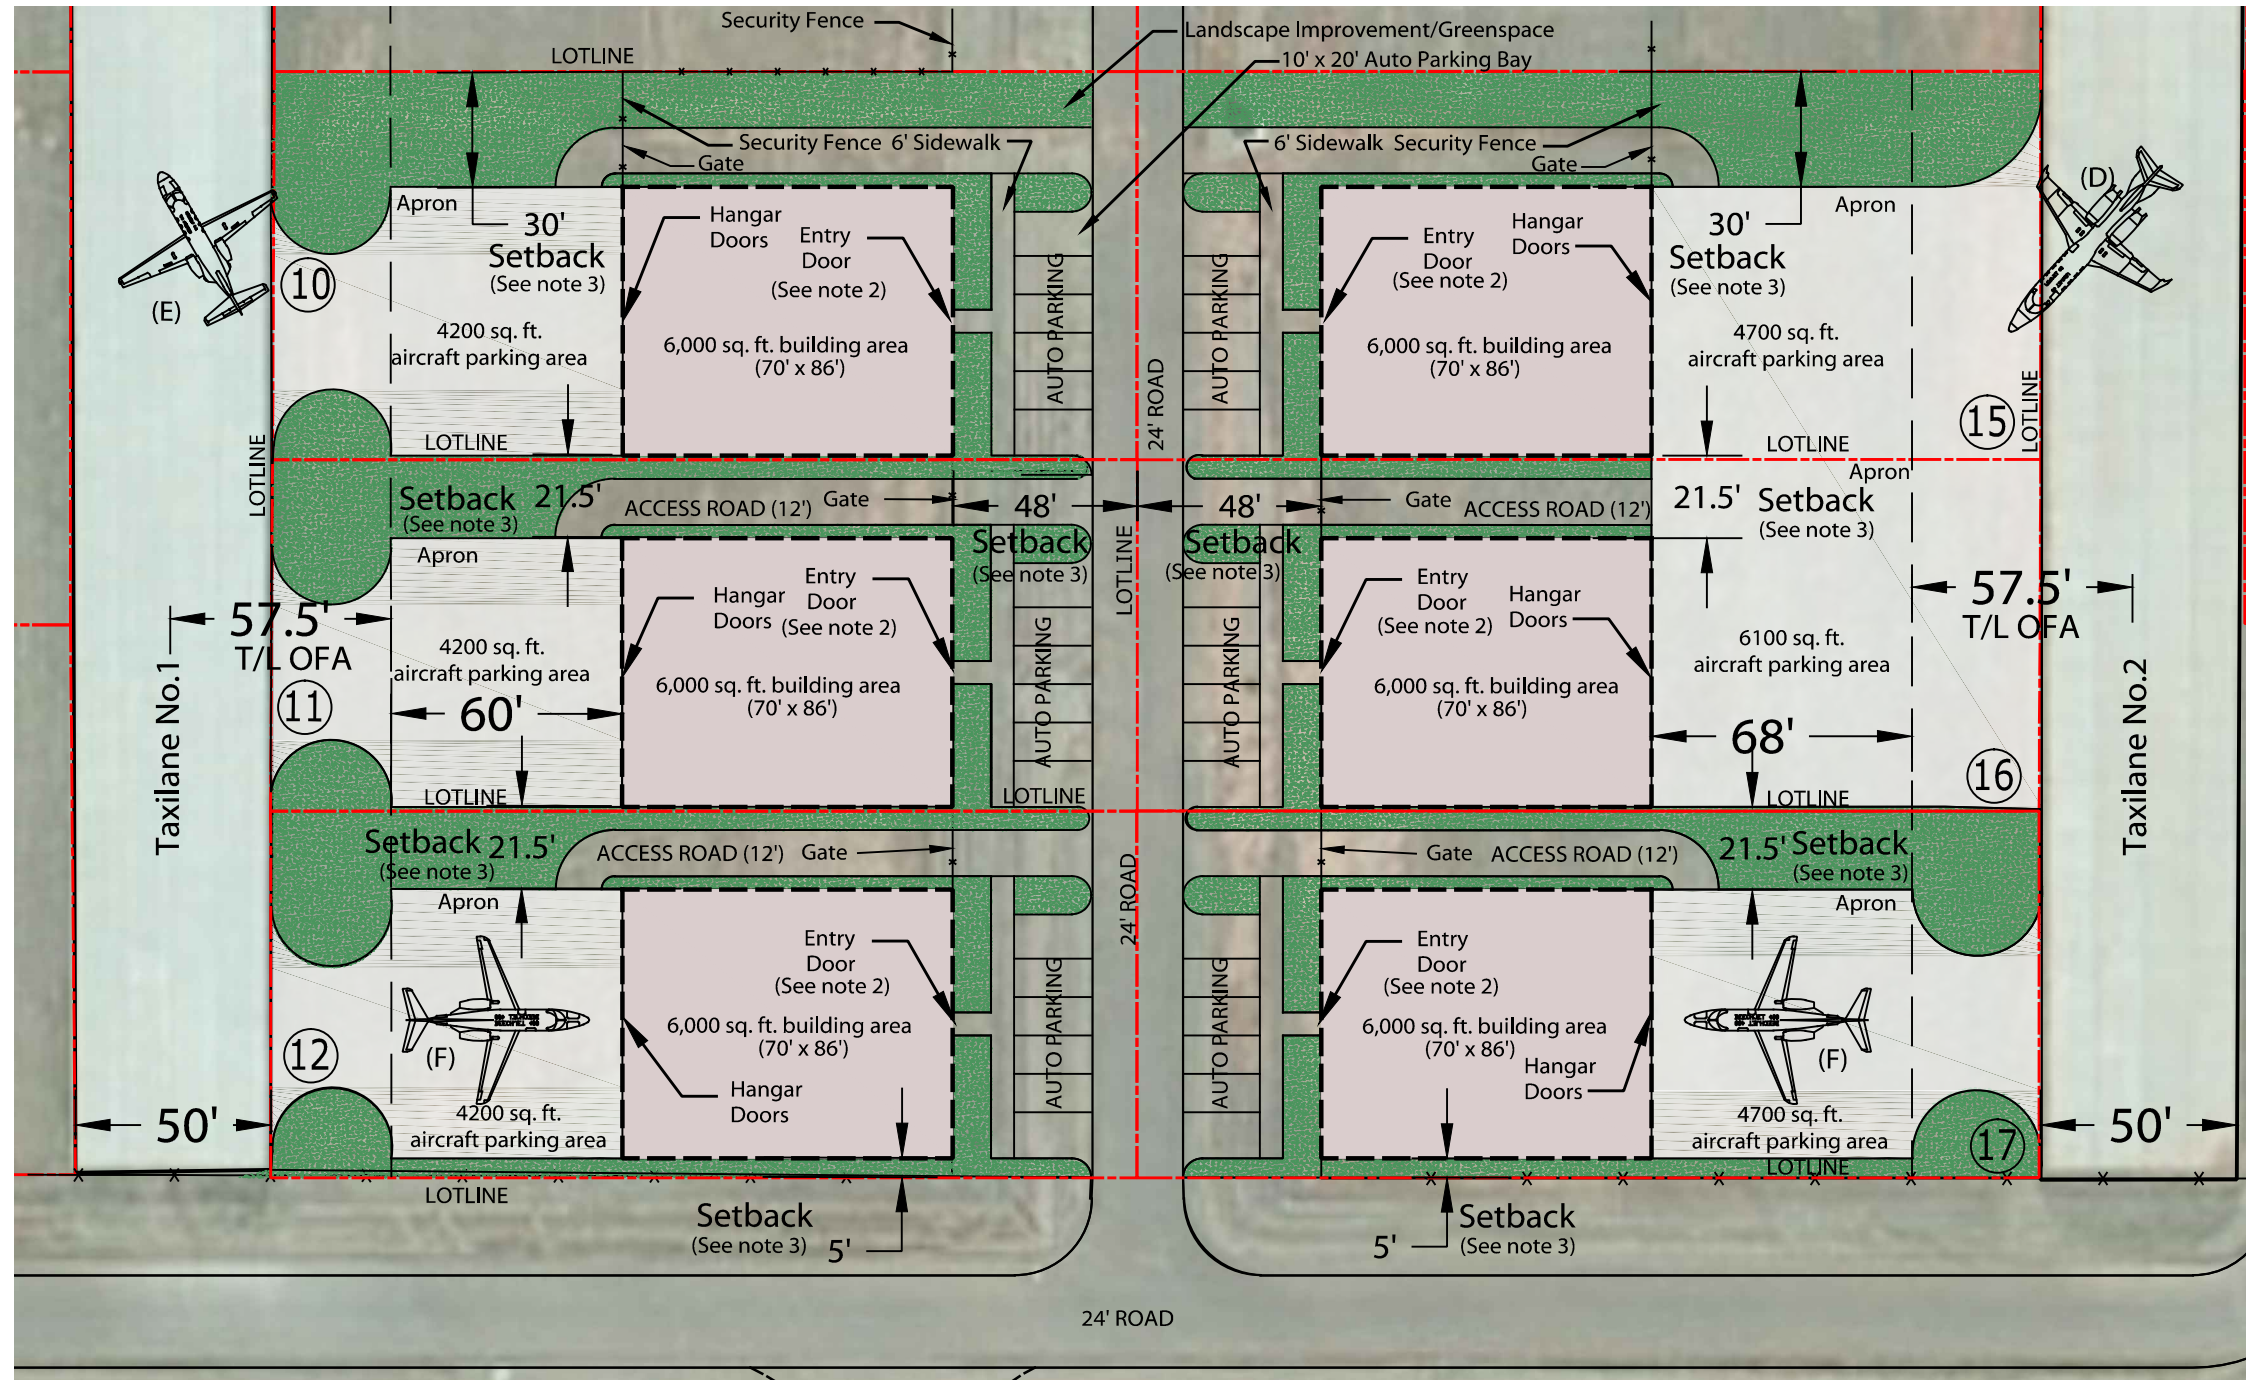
Security Fence
LOTLINE
Landscape Improvement/Greenspace
10' x 20' Auto Parking Bay
Security Fence 6' Sidewalk
Gate
6' Sidewalk Security Fence
Gate

Apron
30'
Setback
(See note 3)
(E)
10
4200 sq. ft.
aircraft parking area
Hangar Doors
Entry Door
(See note 2)
6,000 sq. ft. building area
(70' x 86')
AUTO PARKING
24' ROAD
AUTO PARKING
Entry Door
(See note 2)
Hangar Doors
6,000 sq. ft. building area
(70' x 86')
30'
Setback
(See note 3)
Apron
(D)
4700 sq. ft.
aircraft parking area
15
LOTLINE
LOTLINE
LOTLINE

Setback 21.5'
(See note 3)
ACCESS ROAD (12')
Gate
48'
48'
Gate
ACCESS ROAD (12')
Apron
21.5' Setback
(See note 3)
Apron
Setback
(See note 3)
LOTLINE
Setback
(See note 3)
57.5'
T/L OFA
4200 sq. ft.
aircraft parking area
Hangar Doors
Entry Door
(See note 2)
6,000 sq. ft. building area
(70' x 86')
11
60'
AUTO PARKING
AUTO PARKING
Entry Door
(See note 2)
Hangar Doors
6,000 sq. ft. building area
(70' x 86')
57.5'
T/L OFA
6100 sq. ft.
aircraft parking area
68'
16
LOTLINE
LOTLINE
LOTLINE
Taxilane No.1
Taxilane No.2

Setback 21.5'
(See note 3)
ACCESS ROAD (12')
Gate
Gate
ACCESS ROAD (12')
21.5' Setback
(See note 3)
Apron
Apron
24' ROAD
Entry Door
(See note 2)
6,000 sq. ft. building area
(70' x 86')
Hangar Doors
(F)
12
4200 sq. ft.
aircraft parking area
AUTO PARKING
AUTO PARKING
Entry Door
(See note 2)
6,000 sq. ft. building area
(70' x 86')
Hangar Doors
(F)
4700 sq. ft.
aircraft parking area
LOTLINE
17
50'
50'
LOTLINE
Setback
(See note 3)
5'
5'
Setback
(See note 3)
24' ROAD